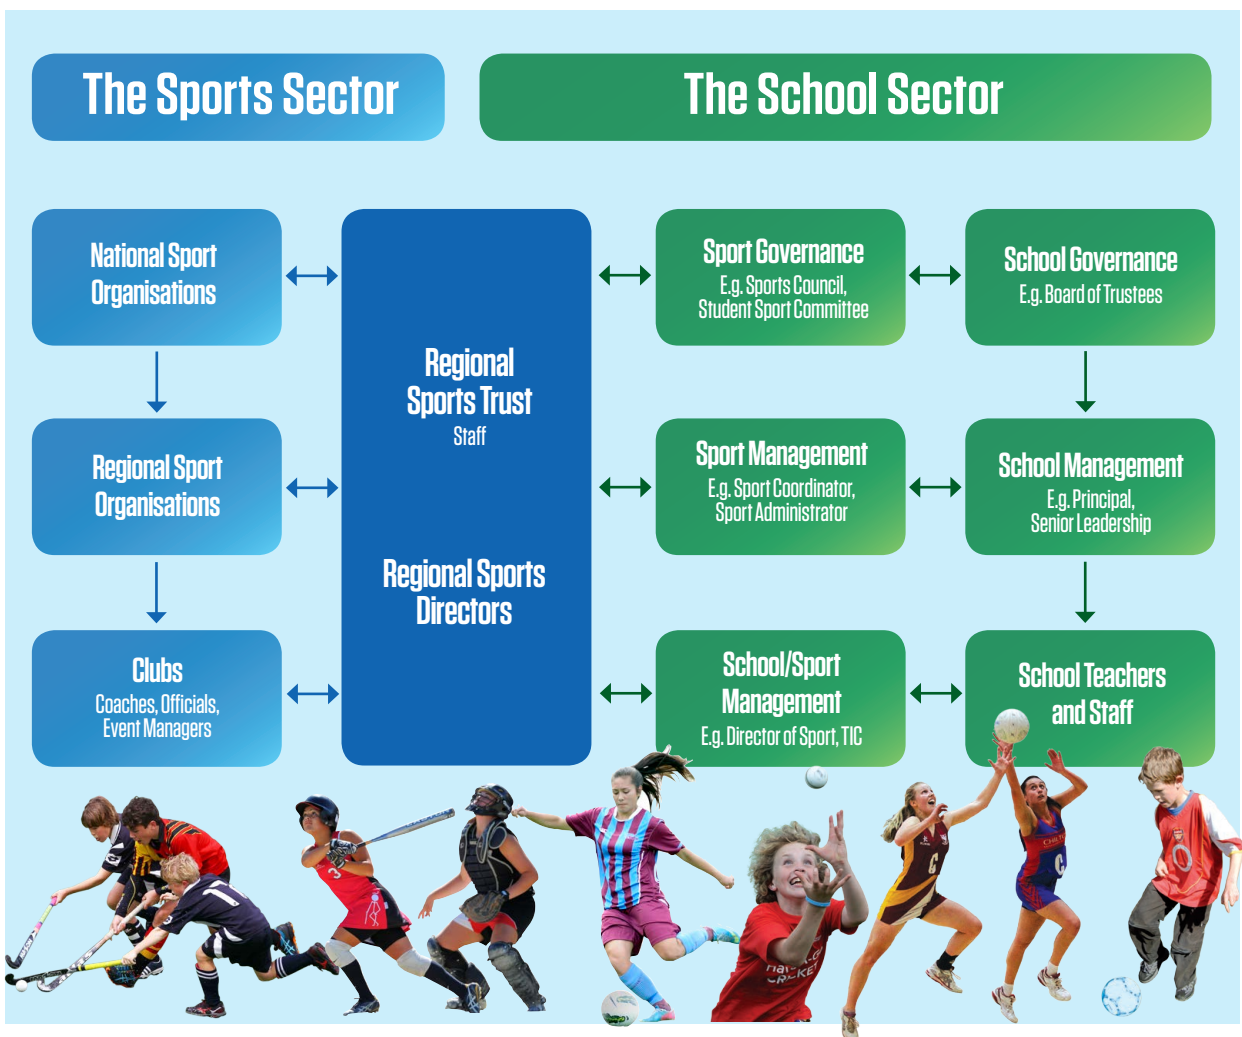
The Sports Sector

The School Sector

National Sport Organisations

Regional Sport Organisations

Clubs
Coaches, Officials, Event Managers

Regional Sports Trust
Staff

Regional Sports Directors

Sport Governance
E.g. Sports Council, Student Sport Committee

Sport Management
E.g. Sport Coordinator, Sport Administrator

School/Sport Management
E.g. Director of Sport, TIC

School Governance
E.g. Board of Trustees

School Management
E.g. Principal, Senior Leadership

School Teachers and Staff